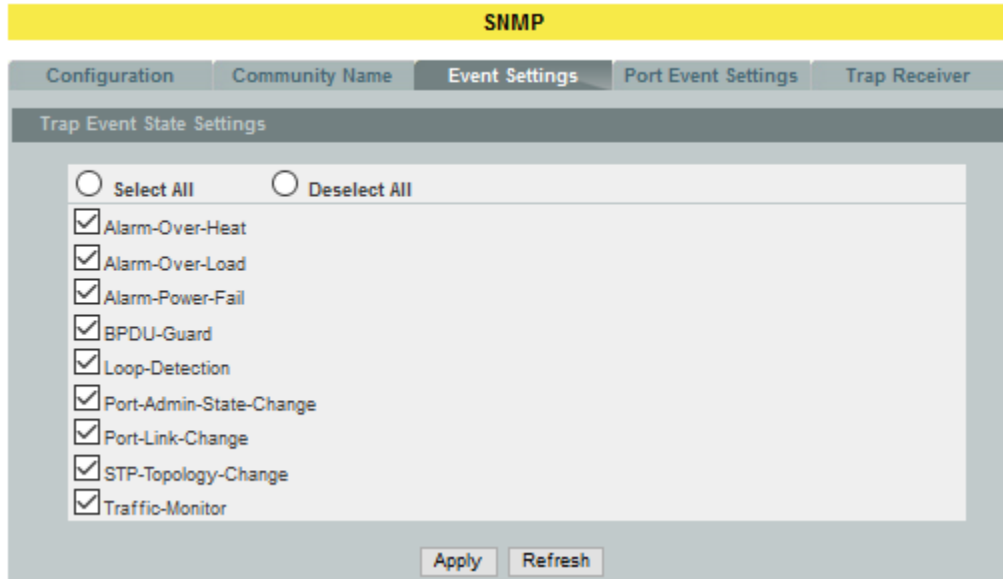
SNMP

Configuration | Community Name | Event Settings | Port Event Settings | Trap Receiver

Trap Event State Settings

Select All
Deselect All

Alarm-Over-Heat
Alarm-Over-Load
Alarm-Power-Fail
BPDU-Guard
Loop-Detection
Port-Admin-State-Change
Port-Link-Change
STP-Topology-Change
Traffic-Monitor

Apply
Refresh